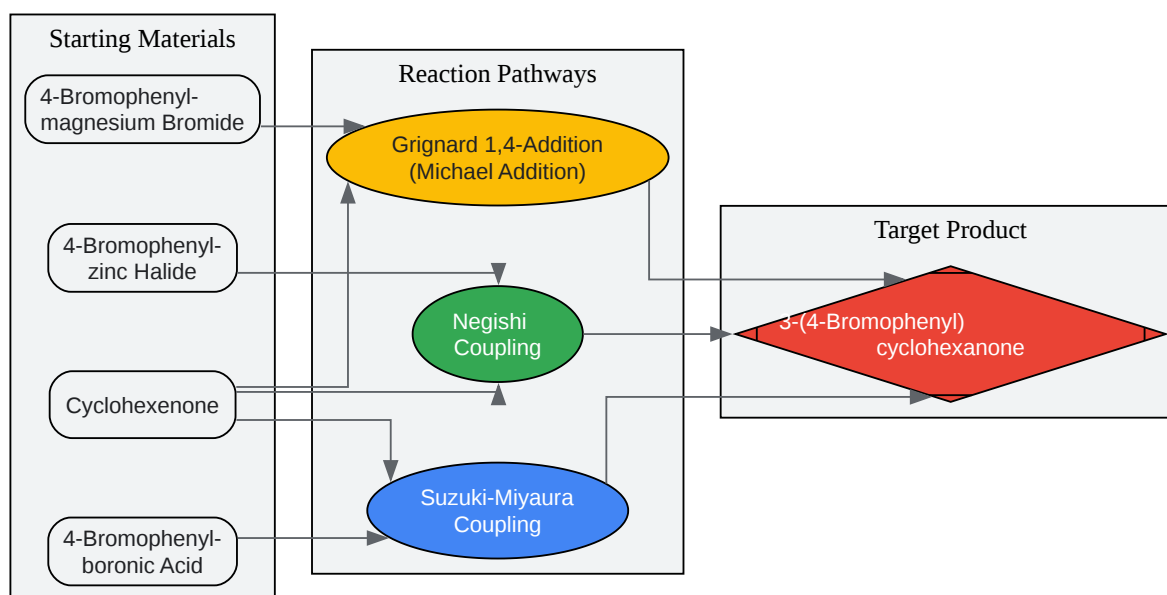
Starting Materials

4-Bromophenylmagnesium Bromide

4-Bromophenylzinc Halide

Cyclohexenone

4-Bromophenylboronic Acid

Reaction Pathways

Grignard 1,4-Addition (Michael Addition)

Negishi Coupling

Suzuki-Miyaura Coupling

Target Product

3-(4-Bromophenyl) cyclohexanone